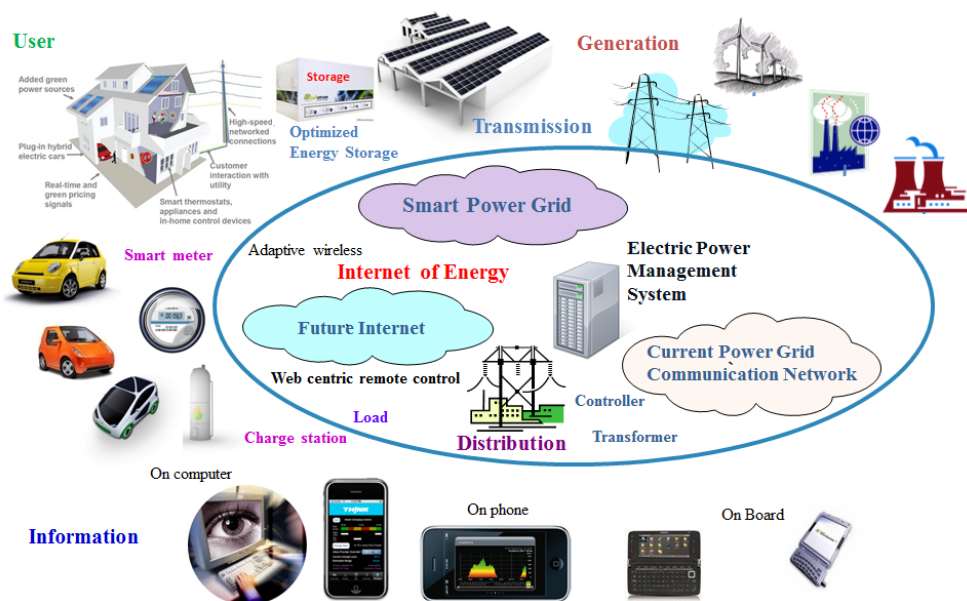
User

Added green power sources

Plug-in hybrid electric cars

Real-time and green pricing signals

High-speed networked connections

Customer interaction with utility

Smart thermostats, appliances and in-home control devices

Storage

Optimized Energy Storage

Transmission

Generation

Smart Power Grid

Adaptive wireless

Internet of Energy

Electric Power Management System

Smart meter

Future Internet

Web centric remote control

Current Power Grid Communication Network

Load

Controller

Charge station

Distribution

Transformer

On computer

THINK

On phone

On Board

Information